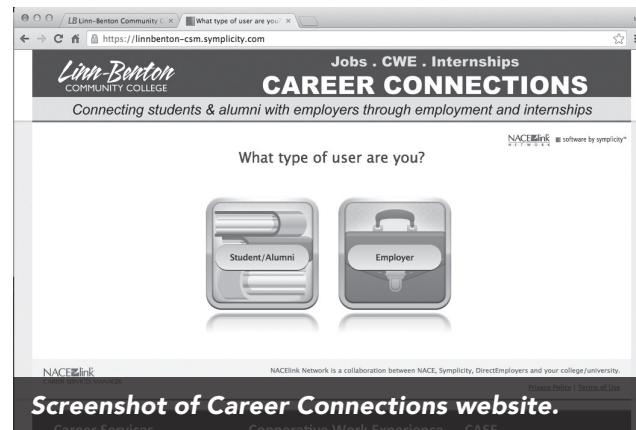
LB Linn-Benton Community C ×
What type of user are you? ×
https://linnbenton-csm.symplicity.com

Linn-Benton COMMUNITY COLLEGE

Jobs . CWE . Internships
CAREER CONNECTIONS

Connecting students & alumni with employers through employment and internships

NACElink NETWORK software by symplicity

What type of user are you?

Student/Alumni

Employer

NACElink CAREER SERVICES MANAGER

NACElink Network is a collaboration between NACE, Symplicity, DirectEmployers and your college/university.

Privacy Policy | Terms of Use

Screenshot of Career Connections website.

Career Services Cooperative Work Experience CASE